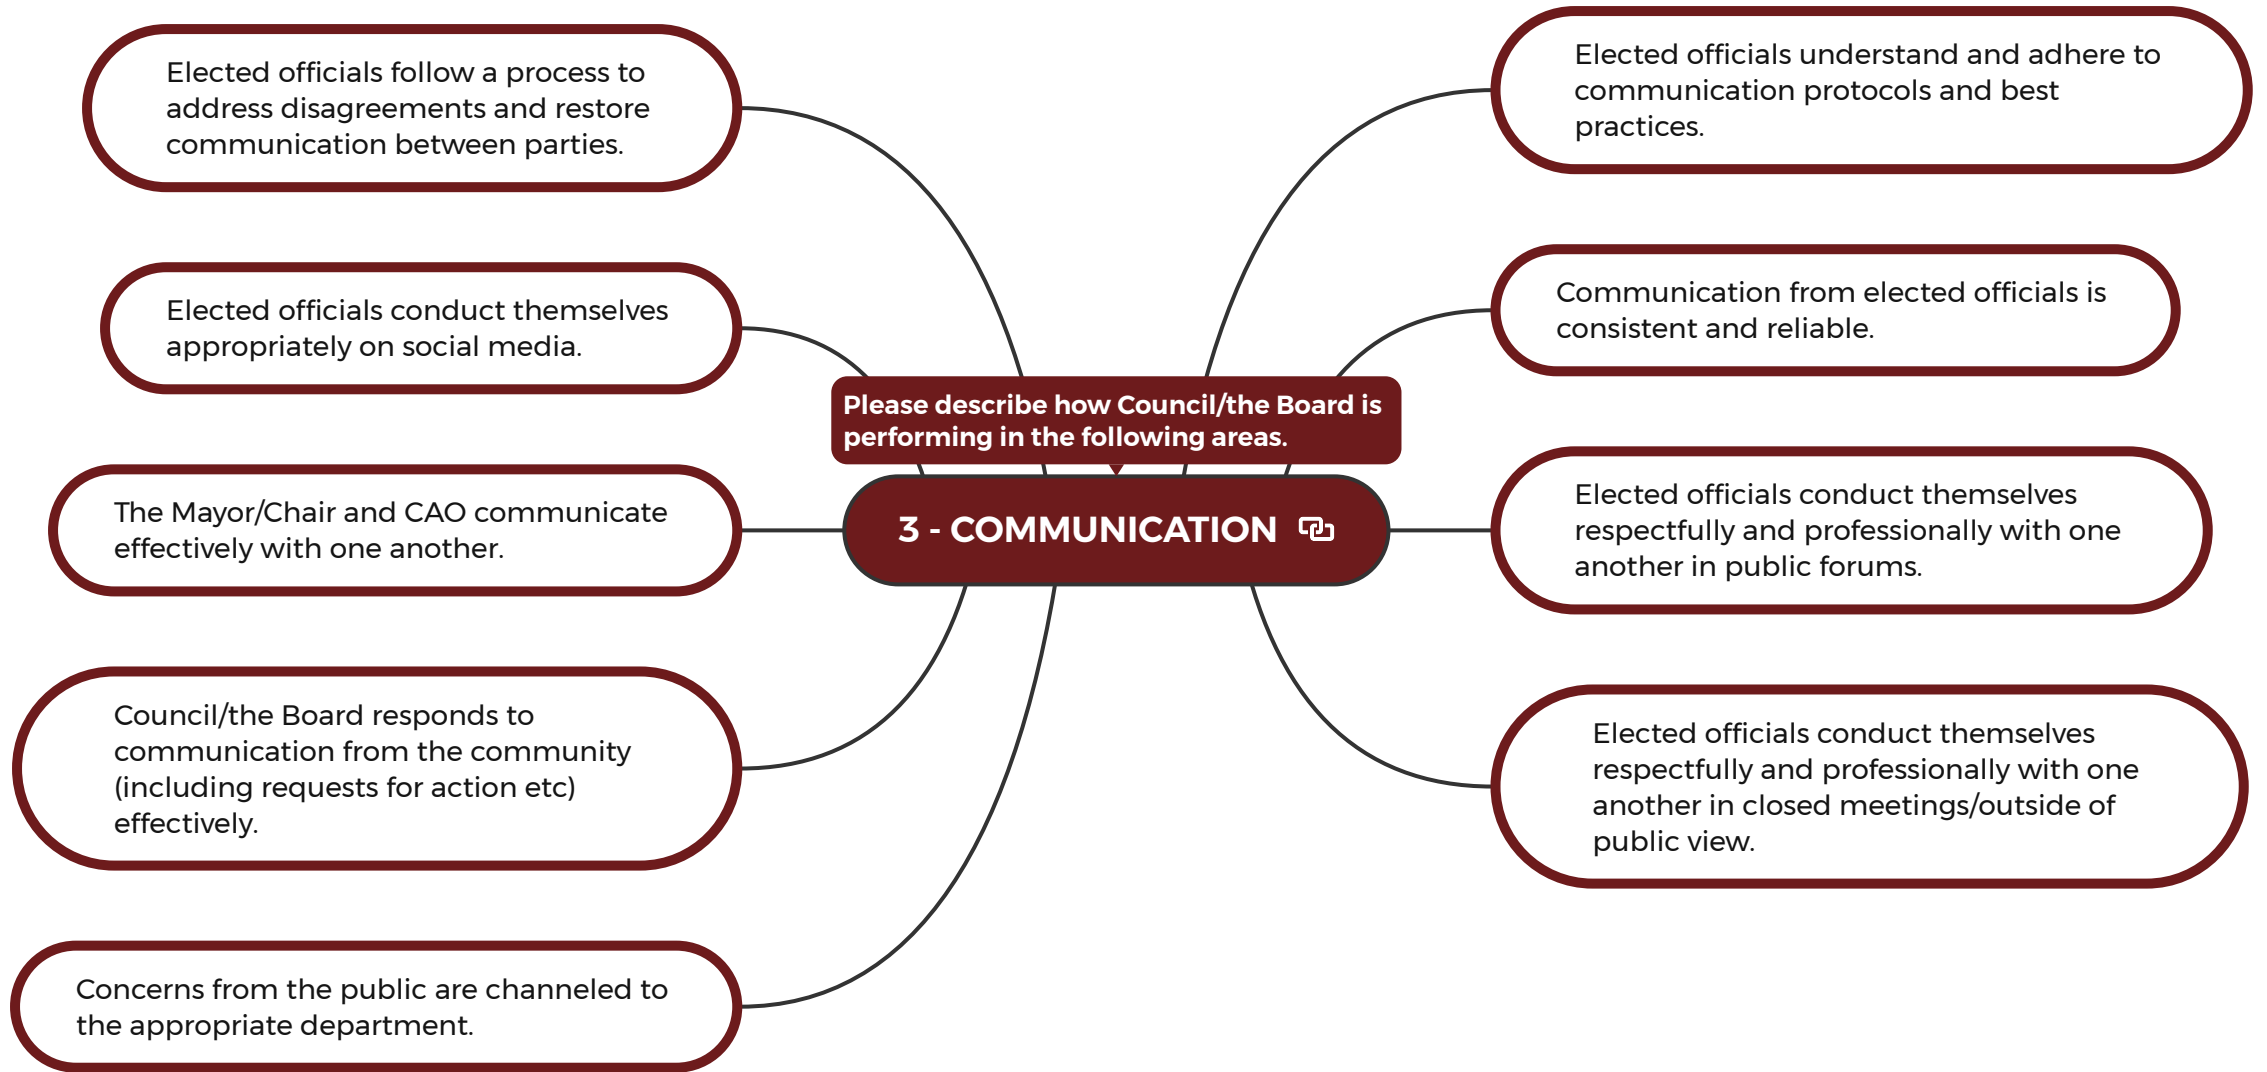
Please describe how Council/the Board is performing in the following areas.

3 - COMMUNICATION

Elected officials follow a process to address disagreements and restore communication between parties.

Elected officials conduct themselves appropriately on social media.

The Mayor/Chair and CAO communicate effectively with one another.

Council/the Board responds to communication from the community (including requests for action etc) effectively.

Concerns from the public are channeled to the appropriate department.

Elected officials understand and adhere to communication protocols and best practices.

Communication from elected officials is consistent and reliable.

Elected officials conduct themselves respectfully and professionally with one another in public forums.

Elected officials conduct themselves respectfully and professionally with one another in closed meetings/outside of public view.